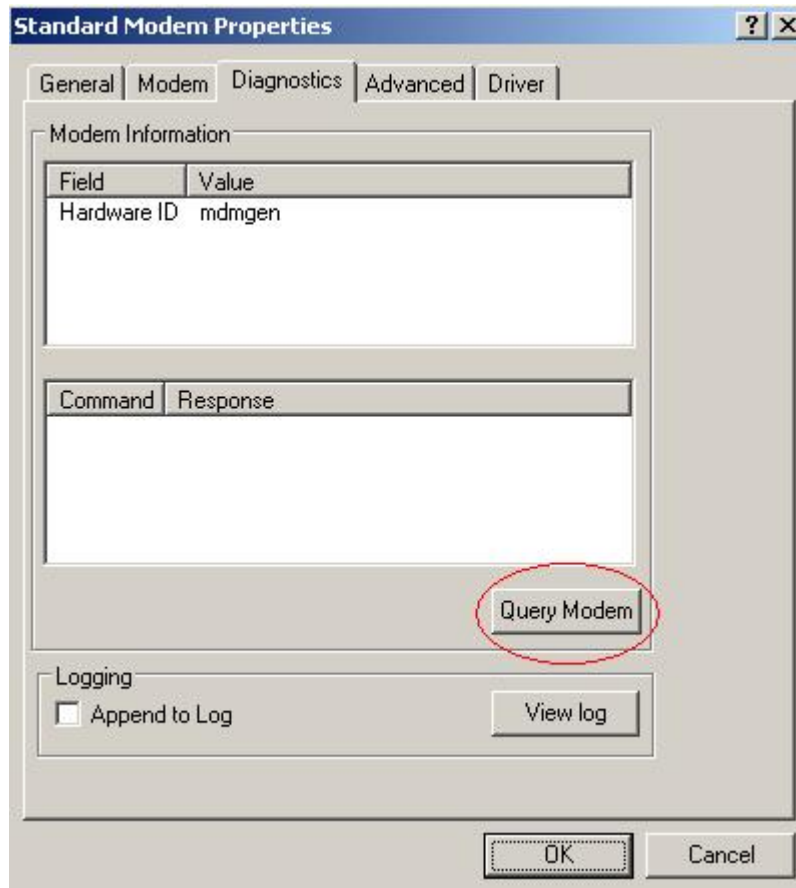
Standard Modem Properties

?
X

General | Modem | Diagnostics | Advanced | Driver

Modem Information

| Field | Value |
|---|---|
| Hardware ID | mdmgen |

| Command | Response |
|---|---|

Query Modem

Logging

Append to Log

View log

OK

Cancel